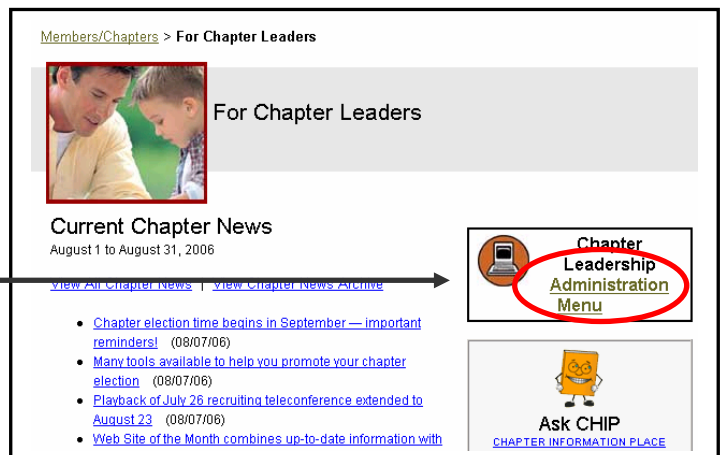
Members/Chapters > For Chapter Leaders

For Chapter Leaders

Current Chapter News
August 1 to August 31, 2006

View All Chapter News | View Chapter News Archive

- Chapter election time begins in September — important reminders! (08/07/06)
- Many tools available to help you promote your chapter election (08/07/06)
- Playback of July 26 recruiting teleconference extended to August 23 (08/07/06)
- Web Site of the Month combines up-to-date information with

Chapter Leadership Administration Menu

Ask CHIP
CHAPTER INFORMATION PLACE